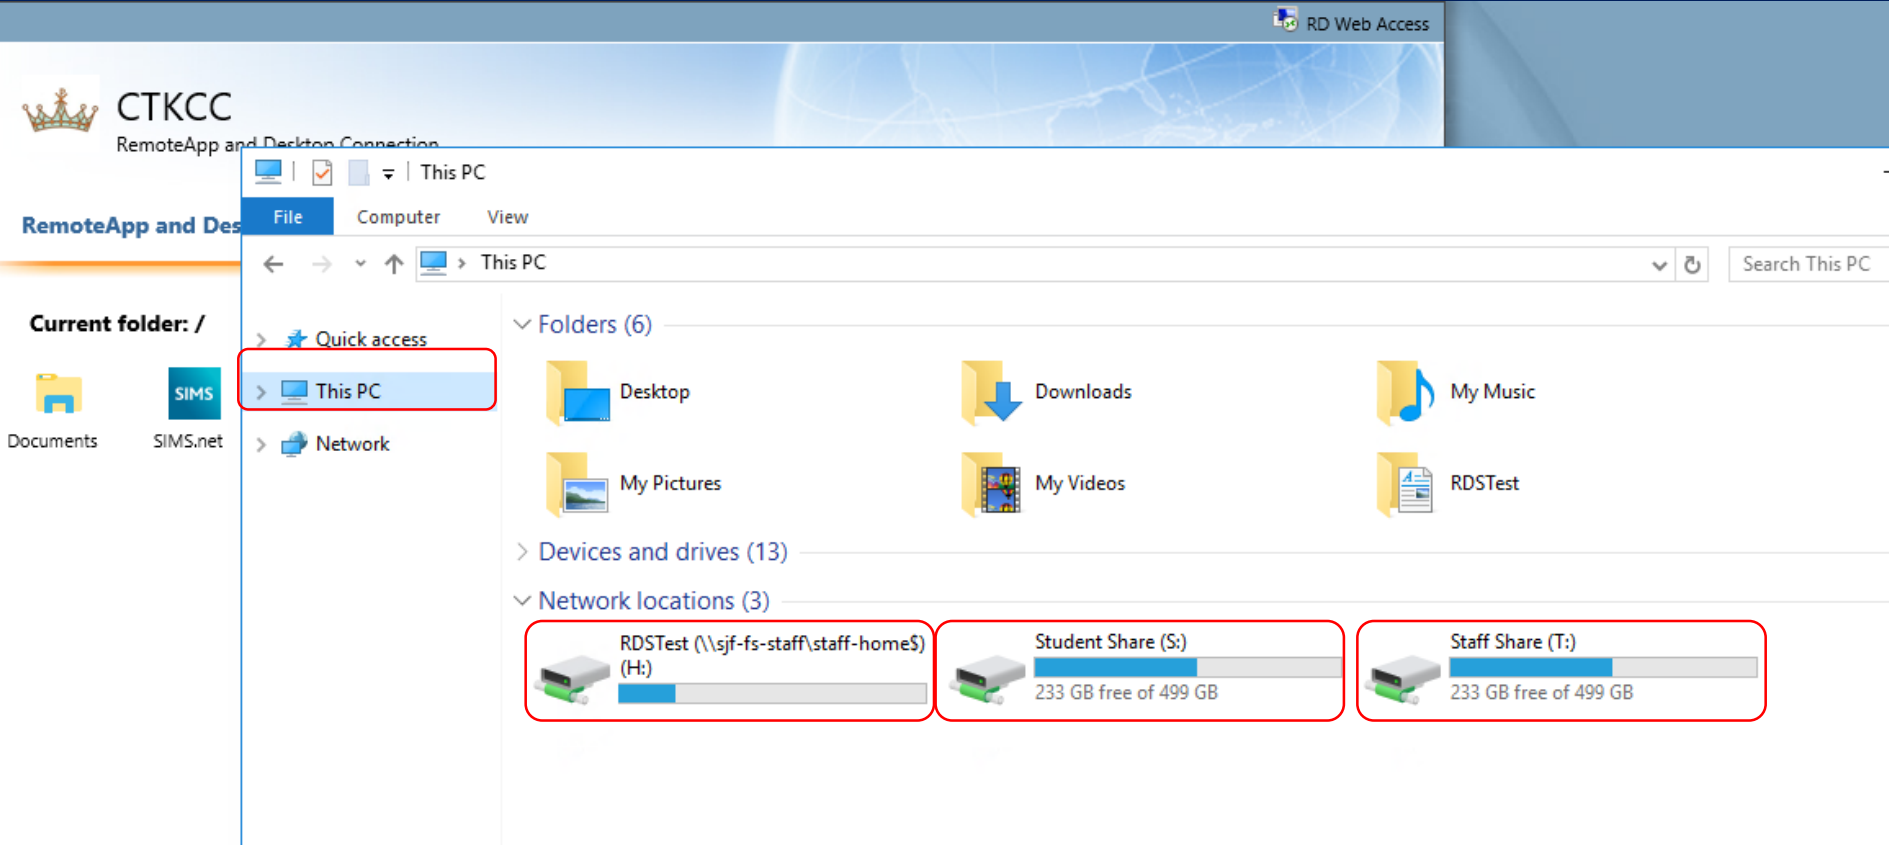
RD Web Access

CTKCC
RemoteApp and Desktop Connection

RemoteApp and Des

Current folder: /

Documents
SIMS
SIMS.net

This PC

File
Computer
View

This PC
Search This PC

Quick access
This PC
Network

Folders (6)
Desktop
Downloads
My Music
My Pictures
My Videos
RDSTest

Devices and drives (13)

Network locations (3)
RDSTest (\\sjf-fs-staff\staff-home$) (H:)
Student Share (S:)
233 GB free of 499 GB
Staff Share (T:)
233 GB free of 499 GB